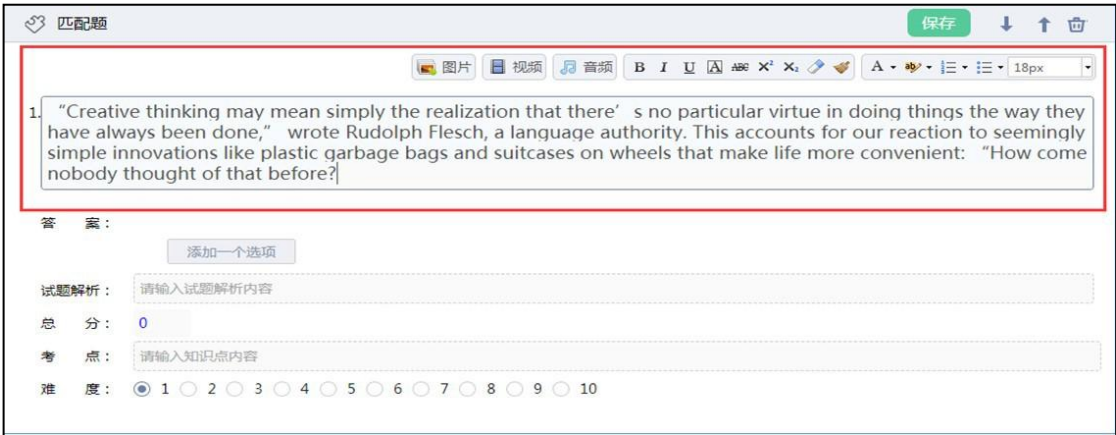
匹配题

保存

图片 视频 音频 B I U A ABC $X^2$ $X_2$ A 18px

1. “Creative thinking may mean simply the realization that there’ s no particular virtue in doing things the way they have always been done,” wrote Rudolph Flesch, a language authority. This accounts for our reaction to seemingly simple innovations like plastic garbage bags and suitcases on wheels that make life more convenient: “How come nobody thought of that before?

答 案：

添加一个选项

试题解析： 请输入试题解析内容

总 分： 0

考 点： 请输入知识点内容

难 度： 1 2 3 4 5 6 7 8 9 10